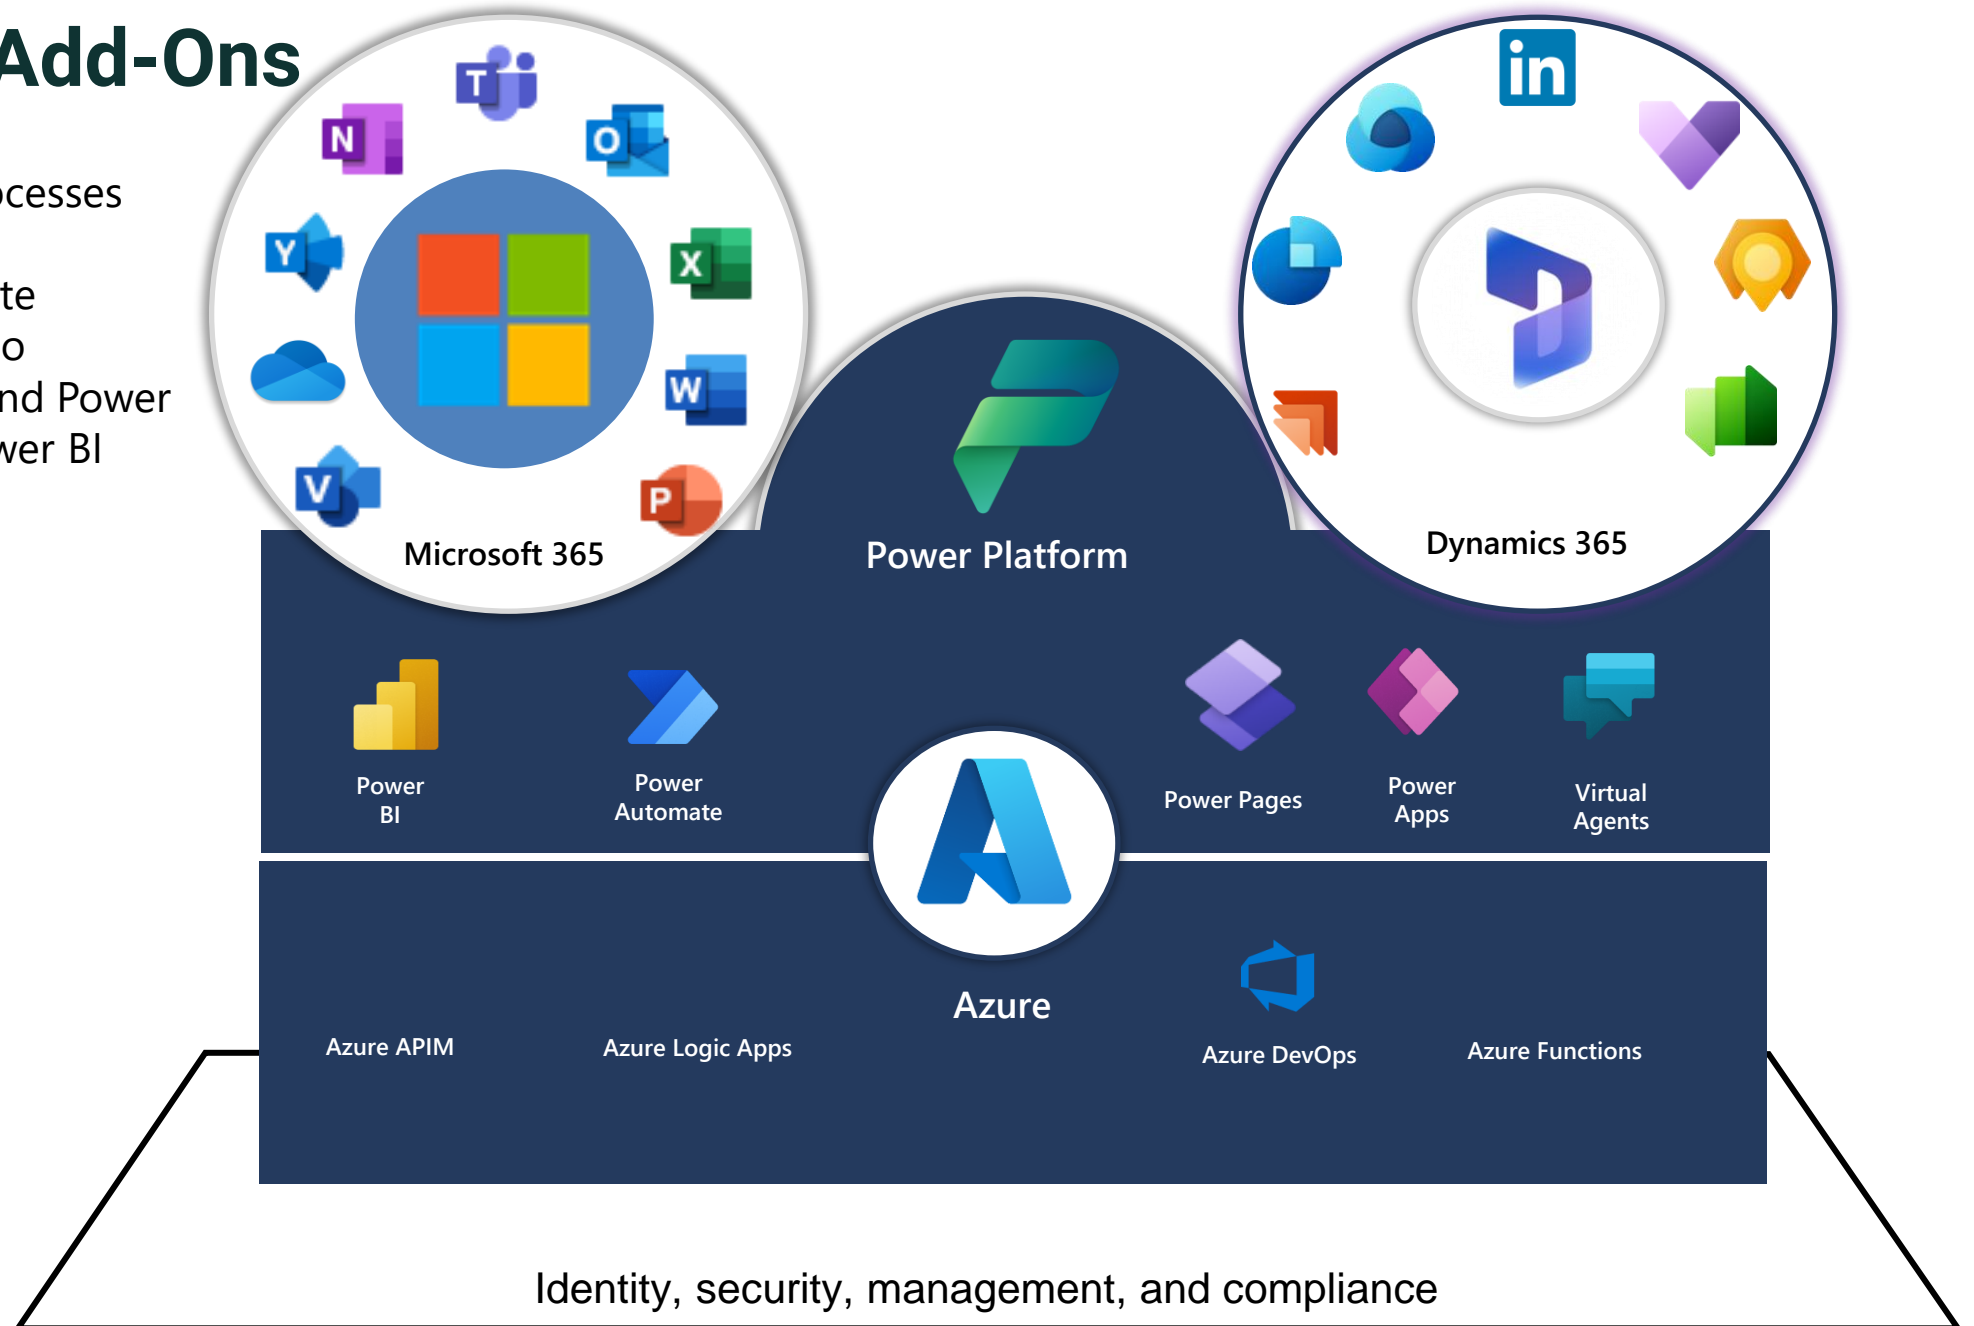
Add-Ons

cesses

te
o
nd Power
wer BI

Microsoft 365

Power Platform

Dynamics 365

Power BI

Power Automate

Power Pages

Power Apps

Virtual Agents

Azure

Azure APIM

Azure Logic Apps

Azure DevOps

Azure Functions

Identity, security, management, and compliance